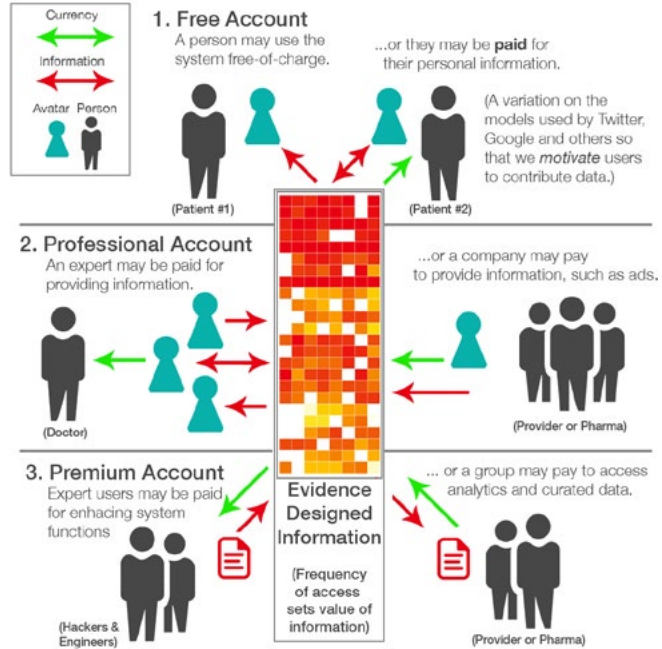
Currency

Information

Avatar Person

1. Free Account
A person may use the system free-of-charge.

...or they may be **paid** for their personal information.

(A variation on the models used by Twitter, Google and others so that we *motivate* users to contribute data.)

(Patient #1)

(Patient #2)

2. Professional Account
An expert may be paid for providing information.

...or a company may pay to provide information, such as ads.

(Doctor)

(Provider or Pharma)

3. Premium Account
Expert users may be paid for enhacing system functions

... or a group may pay to access analytics and curated data.

Evidence Designed Information

(Frequency of access sets value of information)

(Hackers & Engineers)

(Provider or Pharma)